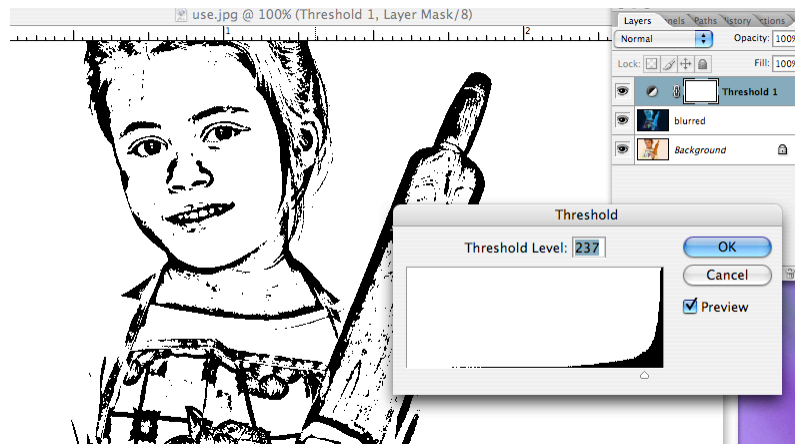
use.jpg @ 100% (Threshold 1, Layer Mask/8)

1

2

Layers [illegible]nels Paths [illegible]istory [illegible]ctions

Normal

Opacity: 100%

Lock:

Fill: 100%

Threshold 1

blurred

Background

Threshold

Threshold Level: 237

OK

Cancel

Preview